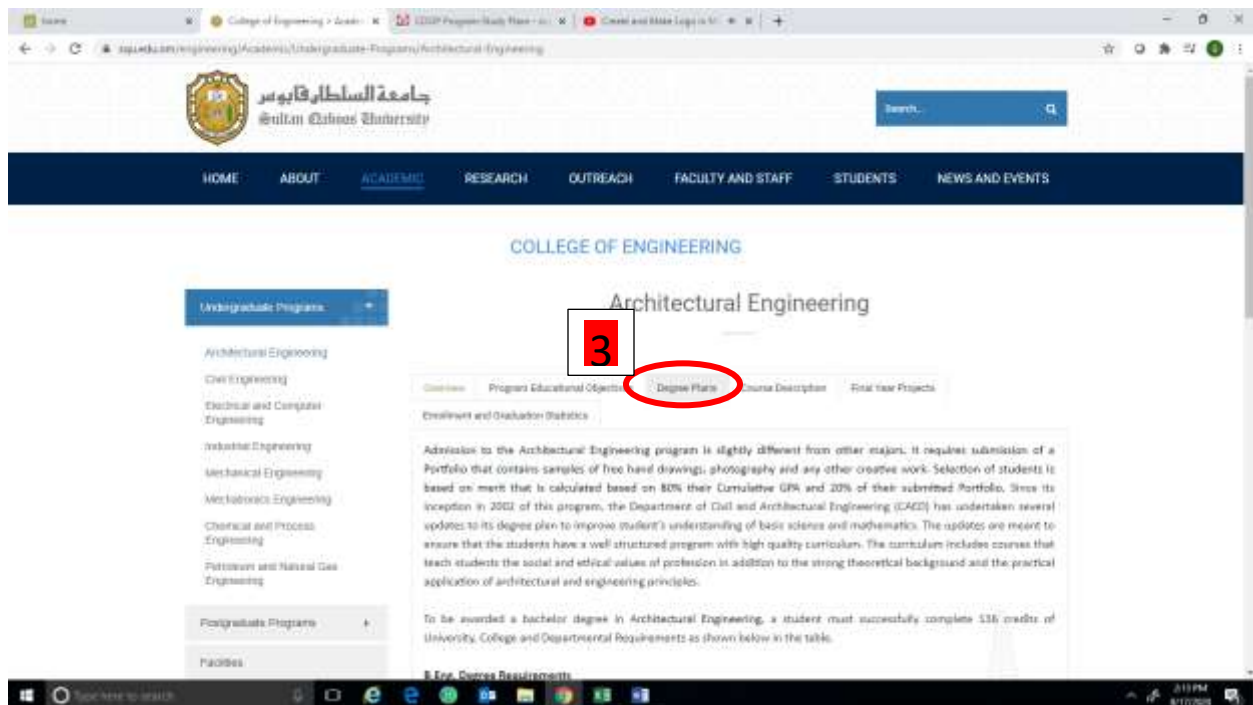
Home
College of Engineering > Acade...
COSP Program Study Plan
Create and Make Logo in Y...

squ.edu.om/engineering/Academic/Undergraduate-Programs/Architectural-Engineering

جامعة السلطان قابوس
Sultan Qaboos University

Search...

HOME ABOUT ACADEMIC RESEARCH OUTREACH FACULTY AND STAFF STUDENTS NEWS AND EVENTS

COLLEGE OF ENGINEERING

Undergraduate Programs

Architectural Engineering
Civil Engineering
Electrical and Computer Engineering
Industrial Engineering
Mechanical Engineering
Mechatronics Engineering
Chemical and Process Engineering
Petroleum and Natural Gas Engineering

Postgraduate Programs

Facilities

Architectural Engineering

3

Overview Program Educational Objectives Degree Plans Course Description Final Year Projects
Enrollment and Graduation Statistics

Admission to the Architectural Engineering program is slightly different from other majors. It requires submission of a Portfolio that contains samples of free hand drawings, photography and any other creative work. Selection of students is based on merit that is calculated based on 80% their Cumulative GPA and 20% of their submitted Portfolio. Since its inception in 2002 of this program, the Department of Civil and Architectural Engineering (CAED) has undertaken several updates to its degree plan to improve student's understanding of basic science and mathematics. The updates are meant to ensure that the students have a well structured program with high quality curriculum. The curriculum includes courses that teach students the social and ethical values of profession in addition to the strong theoretical background and the practical application of architectural and engineering principles.

To be awarded a bachelor degree in Architectural Engineering, a student must successfully complete 136 credits of University, College and Departmental Requirements as shown below in the table.

B.Eng. Degree Requirements

Type here to search

2:13 PM
8/17/2020